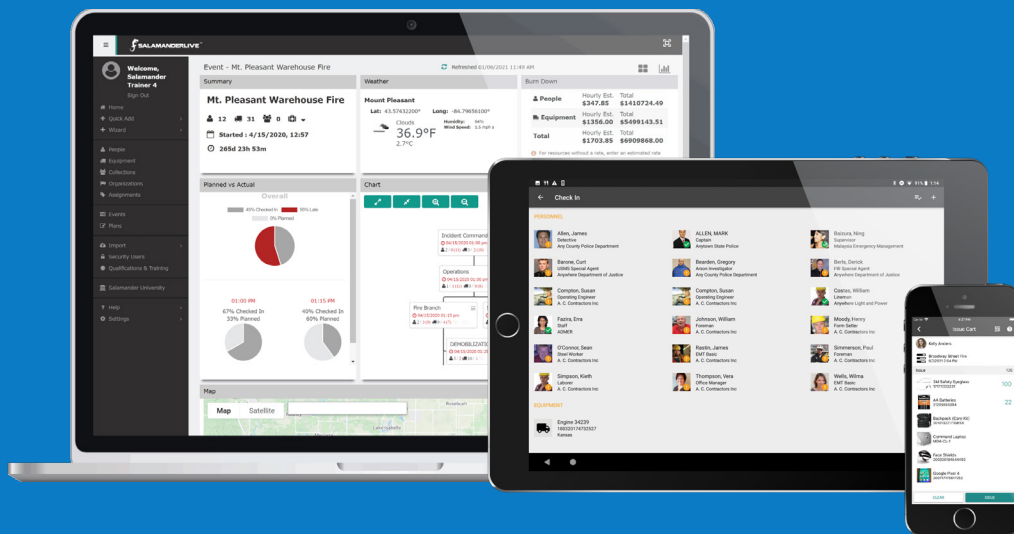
SALAMANDERLIVE

Welcome, Salamander Trainer 4
Sign Out

Home
Quick Add
Wizard
People
Equipment
Collections
Organizations
Assignments
Events
Plans
Import
Security Users
Qualifications & Training
Salamander University
Help
Settings

Event - Mt. Pleasant Warehouse Fire
Refreshed 01/08/2021 11:45 AM

Summary
Mt. Pleasant Warehouse Fire
12 31 0
Started : 4/15/2020, 12:57
265d 23h 53m

Weather
Mount Pleasant
Lat: 43.57432200° Long: -84.79656100°
Clouds
36.9°F
2.7°C
Humidity: 94%
Wind Speed: 3.5 mph s

Burn Down
People Hourly Est. $347.85 Total $1410724.49
Equipment Hourly Est. $1356.00 Total $5499143.51
Total Hourly Est. $1703.85 Total $6909868.00
For resources without a rate, enter an estimated rate

Planned vs Actual
Overall
40% Checked In 60% Late
0% Planned
01:00 PM
67% Checked In
33% Planned
01:15 PM
40% Checked In
60% Planned

Chart
Incident Command
04/15/2020 01:00 pm
Operations
04/15/2020 01:00 pm
Fire Branch
04/15/2020 01:15 pm
DEMOBILIZATION
04/15/2020 01:

Map
Map Satellite

Check In
PERSONNEL
Allen, James
Detective
Any County Police Department
ALLEN, MARK
Captain
Anytown State Police
Baizura, Ning
Supervisor
Malaysia Emergency Management
Barone, Curt
USMS Special Agent
Anywhere Department of Justice
Bearden, Gregory
Arson Investigator
Any County Police Department
Berls, Derick
FBI Special Agent
Anywhere Department of Justice
Compton, Susan
Operating Engineer
A. C. Contractors Inc
Compton, Susan
Operating Engineer
A. C. Contractors Inc
Coates, William
Lineman
Anywhere Light and Power
Fazira, Erra
Staff
ADMER
Johnson, William
Foreman
A. C. Contractors Inc
Moody, Henry
Form Setter
A. C. Contractors Inc
O'Connor, Sean
Steel Worker
A. C. Contractors Inc
Rastin, James
EMT Basic
A. C. Contractors Inc
Simmerson, Paul
Foreman
A. C. Contractors Inc
Simpson, Keith
Laborer
A. C. Contractors Inc
Thompson, Vera
Office Manager
A. C. Contractors Inc
Wells, Wilma
EMT Basic
A. C. Contractors Inc
EQUIPMENT
Engine 34239
1883231747325​27
Kansas

Issue Cart
Kelly Anders
Broadway Street Fire
Issue
3M Safety Eyeglass
100
AA Batteries
22
Backpack (Cert Kit)
Command Laptop
Face Shields
Google Pixel 4
CLEAR
ISSUE